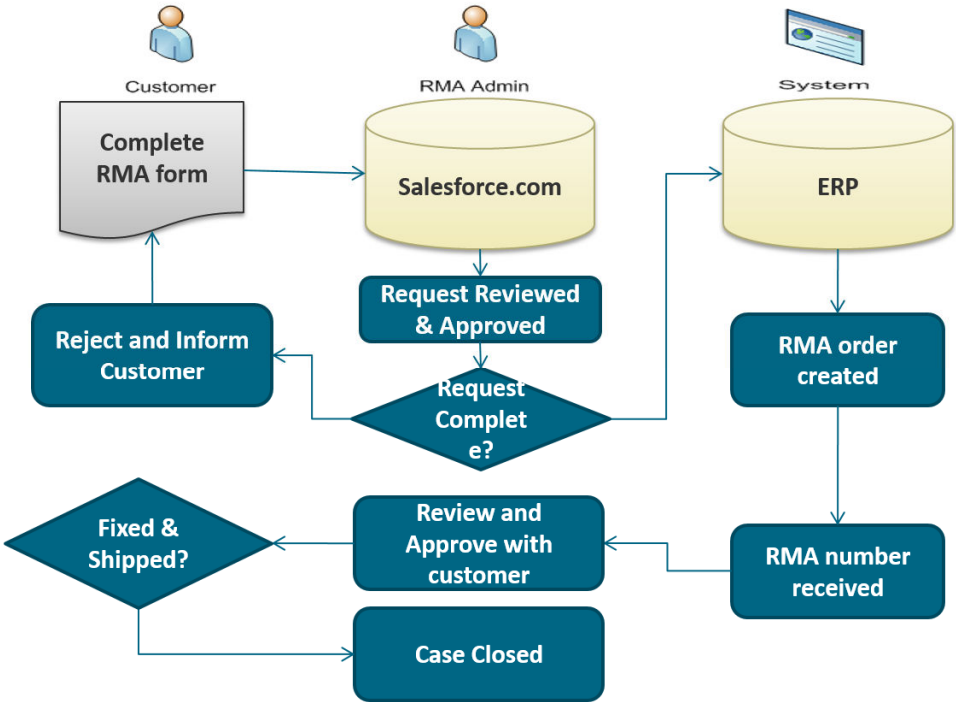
Customer

RMA Admin

System

Complete RMA form

Salesforce.com

ERP

Request Reviewed & Approved

Reject and Inform Customer

Request Complet e?

RMA order created

Fixed & Shipped?

Review and Approve with customer

RMA number received

Case Closed